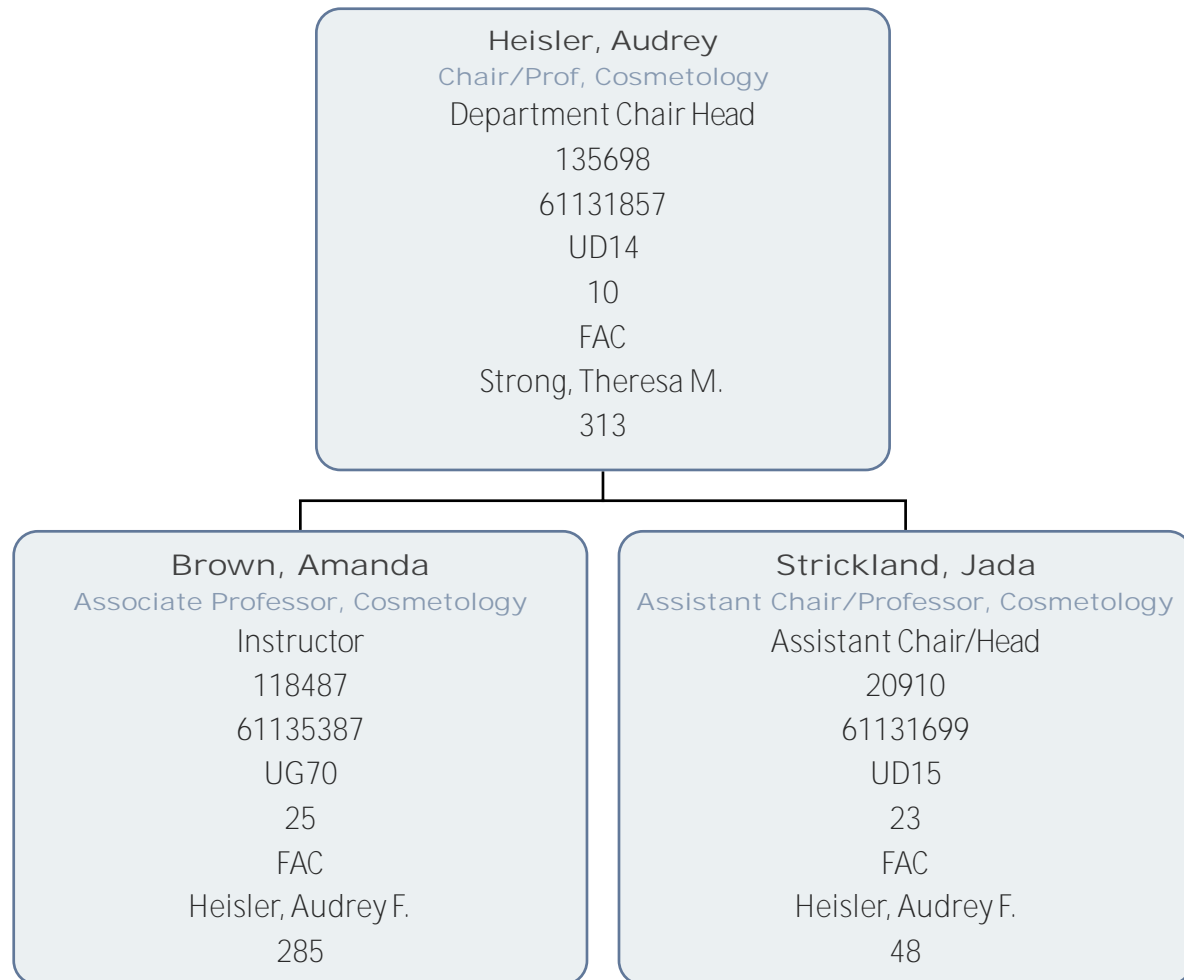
Heisler, Audrey
Chair/Prof, Cosmetology
Department Chair Head
135698
61131857
UD14
10
FAC
Strong, Theresa M.
313

Brown, Amanda
Associate Professor, Cosmetology
Instructor
118487
61135387
UG70
25
FAC
Heisler, Audrey F.
285

Strickland, Jada
Assistant Chair/Professor, Cosmetology
Assistant Chair/Head
20910
61131699
UD15
23
FAC
Heisler, Audrey F.
48